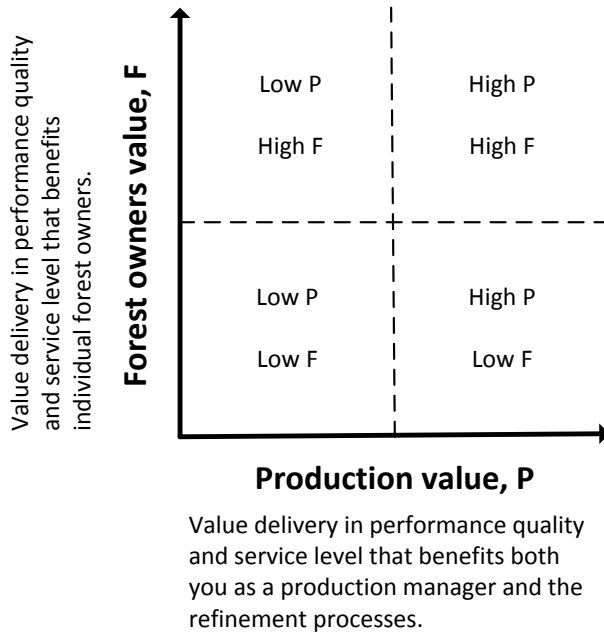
Value delivery in performance quality and service level that benefits individual forest owners.

Forest owners value, F

Low P
High F

High P
High F

Low P
Low F

High P
Low F

Production value, P

Value delivery in performance quality and service level that benefits both you as a production manager and the refinement processes.